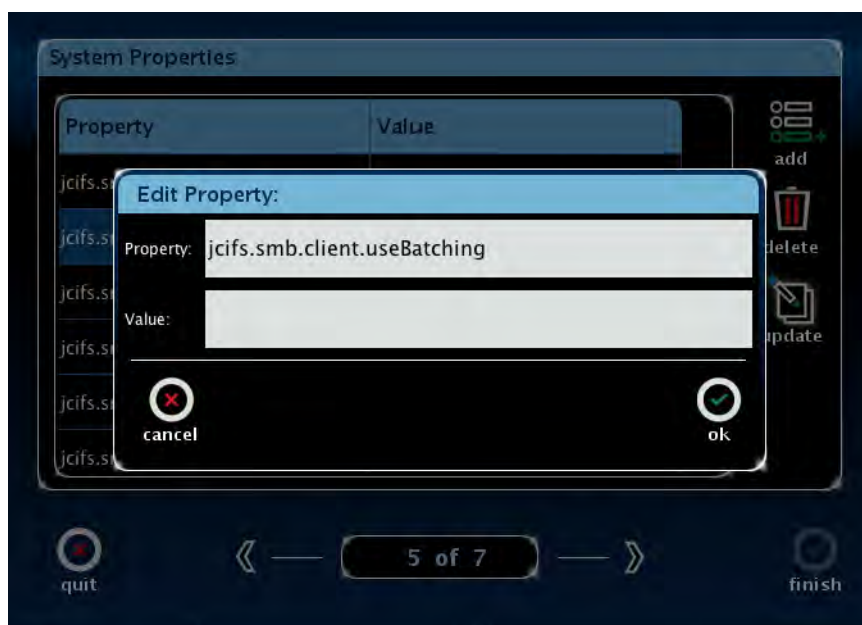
System Properties

| Property | Value |
|---|---|
| jcifs.s | |
| jcifs.s | |
| jcifs.s | |
| jcifs.s | |
| jcifs.s | |
| jcifs.s | |

add

delete

update

Edit Property:

Property: jcifs.smb.client.useBatching

Value:

cancel

ok

quit

5 of 7

finish